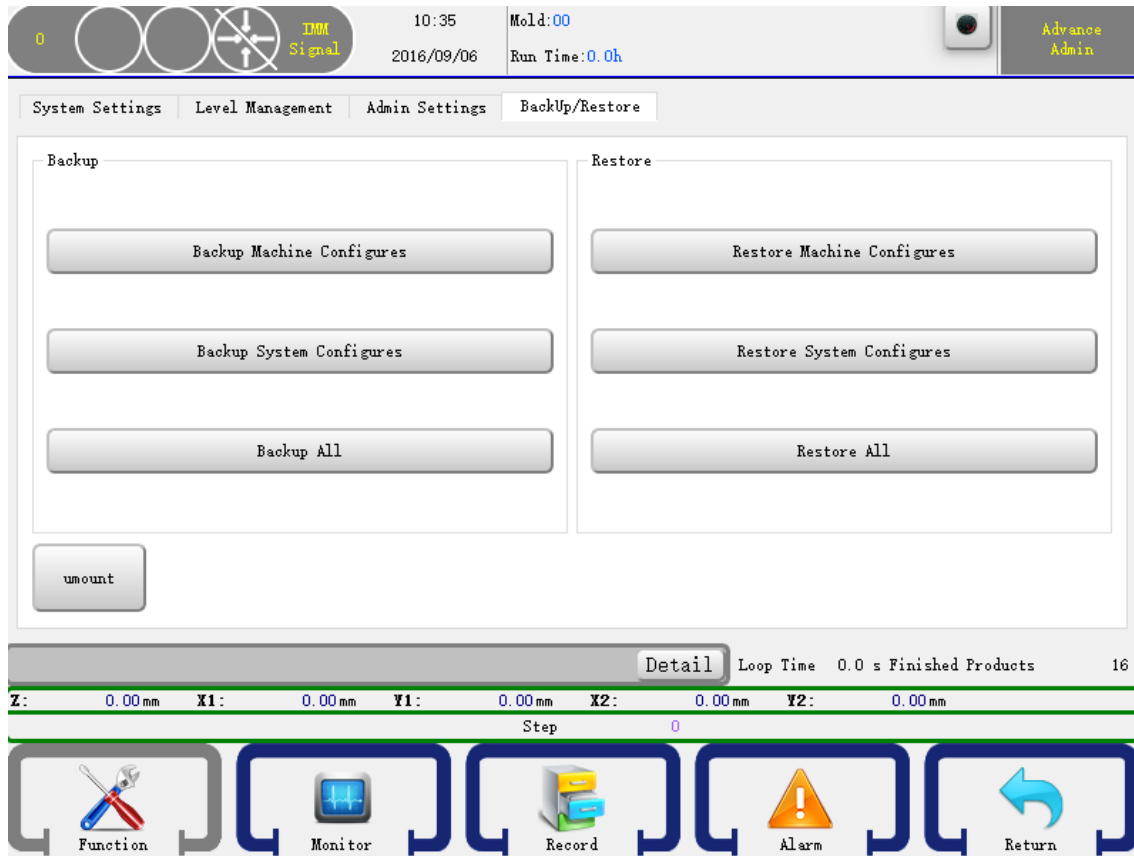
0

IMM Signal

10:35

2016/09/06

Mold:00

Run Time:0.0h

Advance Admin

System Settings | Level Management | Admin Settings | BackUp/Restore

Backup

Backup Machine Configures

Backup System Configures

Backup All

Restore

Restore Machine Configures

Restore System Configures

Restore All

umount

Detail

Loop Time 0.0 s Finished Products 16

| Z: | 0.00mm | X1: | 0.00mm | Y1: | 0.00mm | X2: | 0.00mm | Y2: | 0.00mm |
|---|---|---|---|---|---|---|---|---|---|

Step 0

Function

Monitor

Record

Alarm

Return